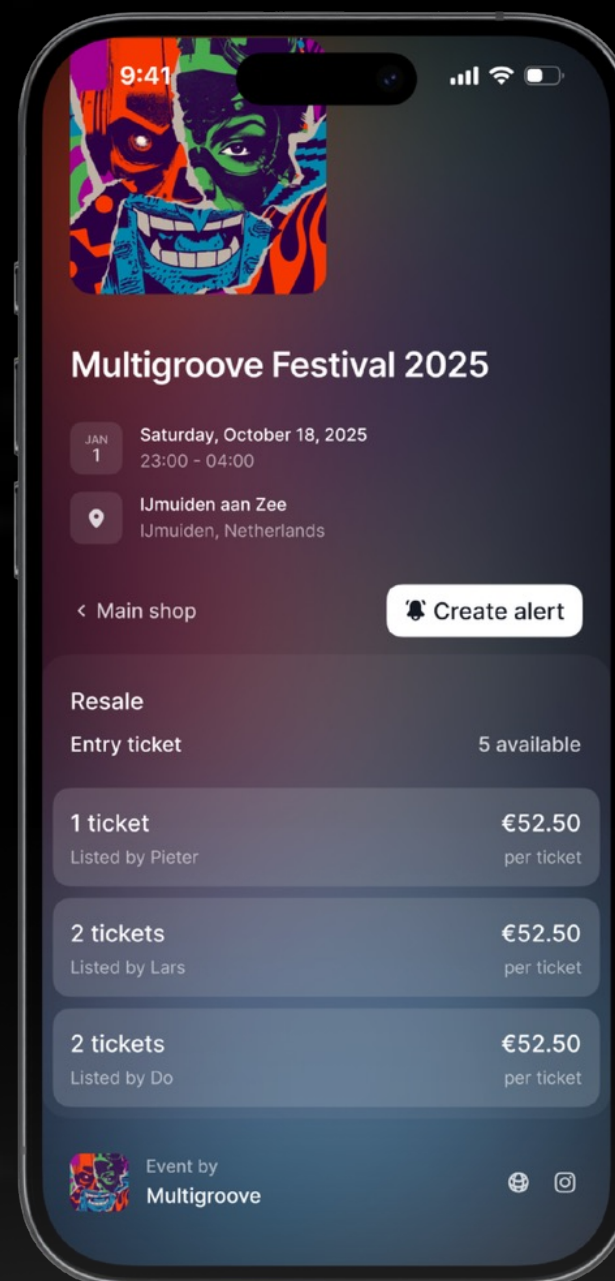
9:41

Multigroove Festival 2025

JAN
1

Saturday, October 18, 2025
23:00 - 04:00

IJmuiden aan Zee
IJmuiden, Netherlands

< Main shop

Create alert

Resale

Entry ticket

5 available

1 ticket
Listed by Pieter

€52.50
per ticket

2 tickets
Listed by Lars

€52.50
per ticket

2 tickets
Listed by Do

€52.50
per ticket

Event by
Multigroove